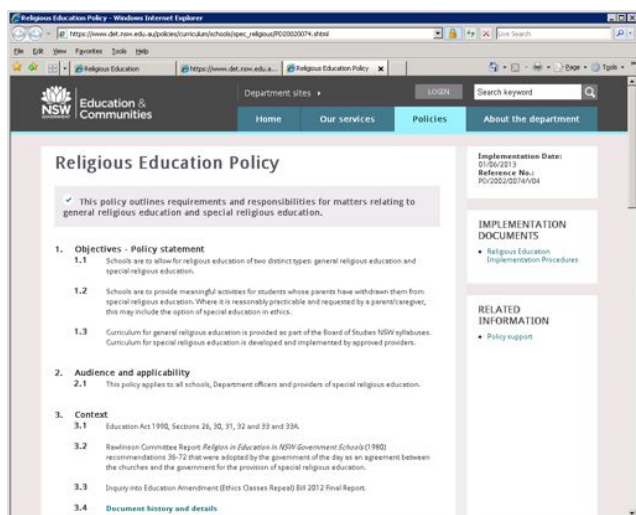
Religious Education Policy - Windows Internet Explorer

https://www.det.nsw.edu.au/policies/curriculum/schools/spec_religious/PD20020074.shtml

Live Search

File Edit View Favorites Tools Help

Religious Education

https://www.det.nsw.edu.a...

Religious Education Policy

Page Tools

NSW GOVERNMENT Education & Communities

Department sites ▸

LOGIN

Search keyword

Home

Our services

Policies

About the department

Religious Education Policy

This policy outlines requirements and responsibilities for matters relating to general religious education and special religious education.

1. Objectives - Policy statement

1.1 Schools are to allow for religious education of two distinct types: general religious education and special religious education.

1.2 Schools are to provide meaningful activities for students whose parents have withdrawn them from special religious education. Where it is reasonably practicable and requested by a parent/caregiver, this may include the option of special education in ethics.

1.3 Curriculum for general religious education is provided as part of the Board of Studies NSW syllabuses. Curriculum for special religious education is developed and implemented by approved providers.

2. Audience and applicability

2.1 This policy applies to all schools, Department officers and providers of special religious education.

3. Context

3.1 Education Act 1990, Sections 26, 30, 31, 32 and 33 and 33A.

3.2 Rawlinson Committee Report *Religion in Education in NSW Government Schools* (1980) recommendations 36-72 that were adopted by the government of the day as an agreement between the churches and the government for the provision of special religious education.

3.3 Inquiry into Education Amendment (Ethics Classes Repeal) Bill 2012 Final Report.

3.4 Document history and details

Implementation Date: 01/06/2013
Reference No.: PD/2002/0074/V04

IMPLEMENTATION DOCUMENTS

• Religious Education Implementation Procedures

RELATED INFORMATION

• Policy support